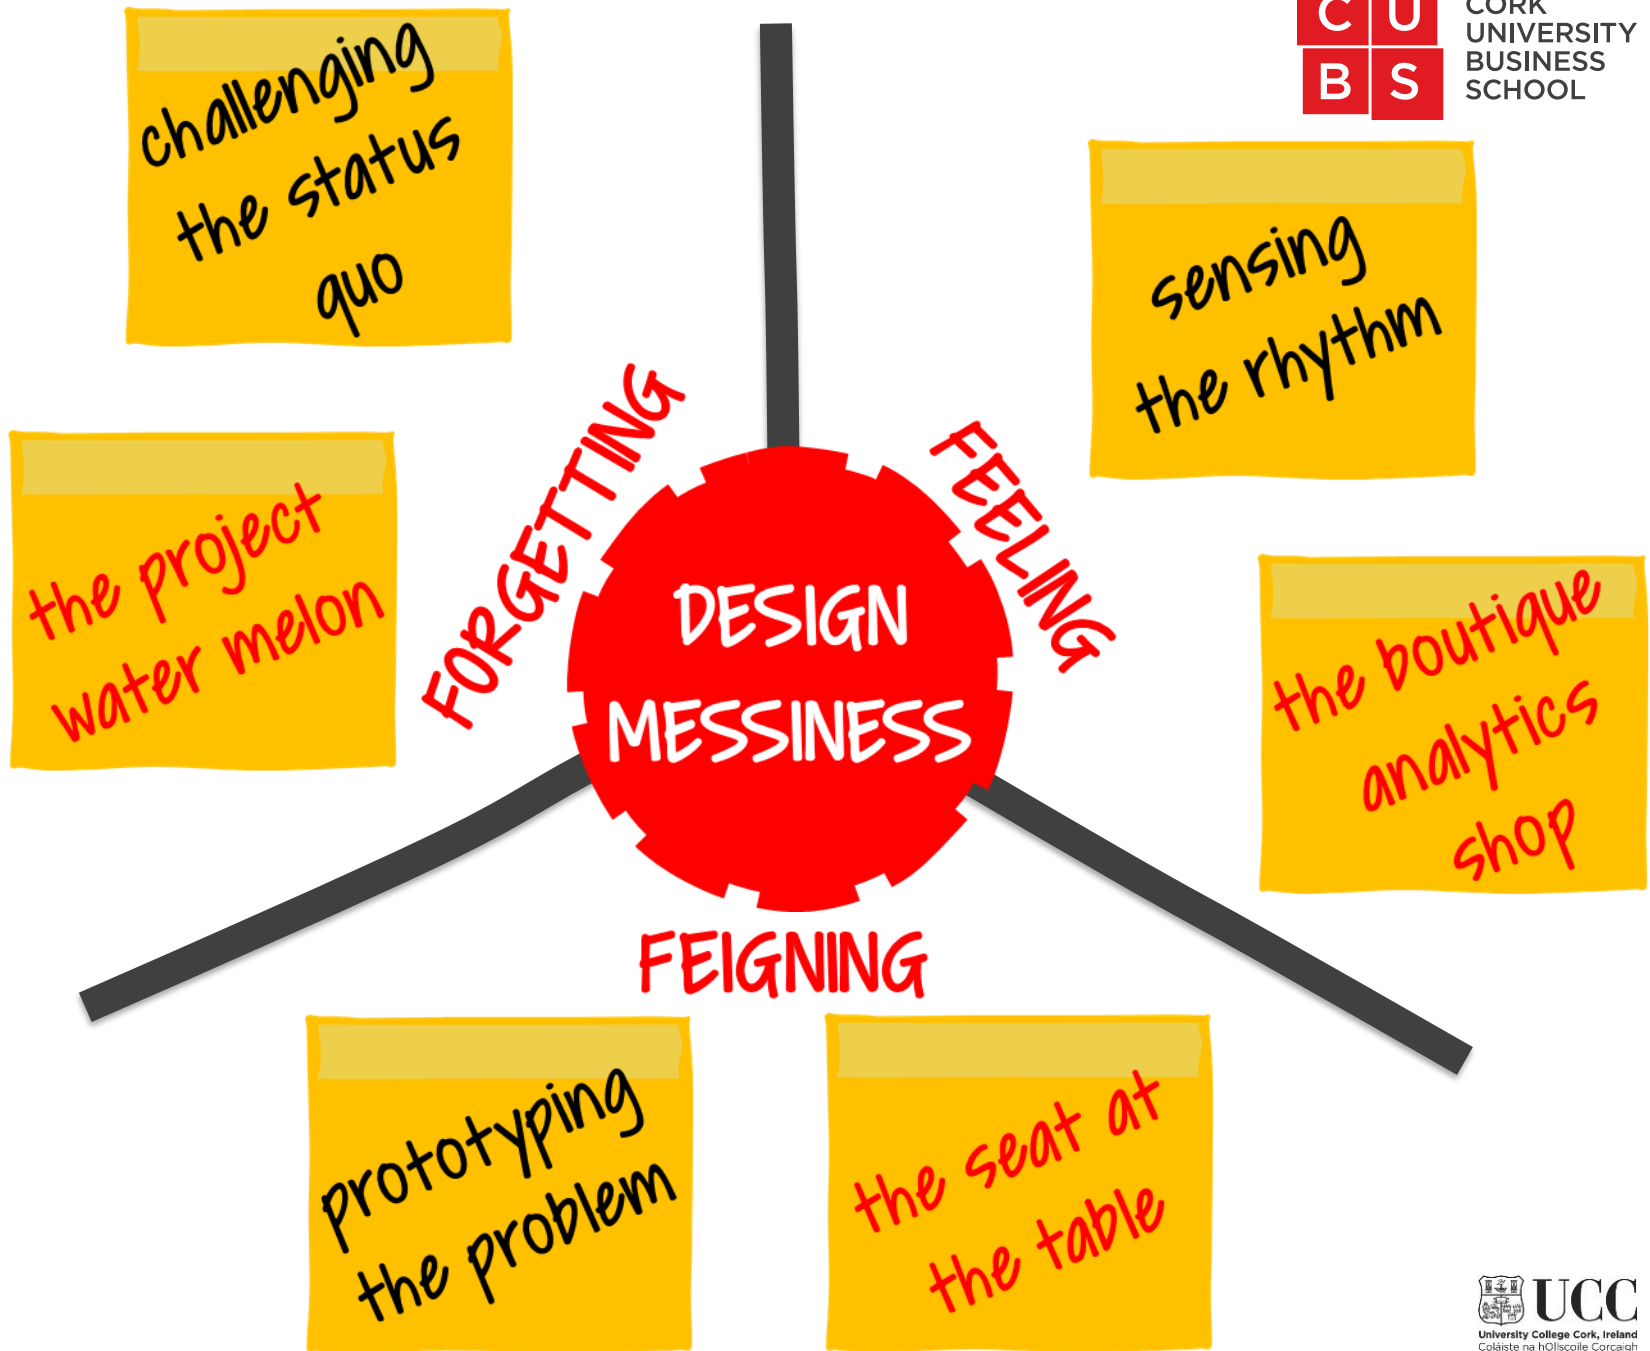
challenging the status quo

C U
B S
CORK UNIVERSITY BUSINESS SCHOOL

sensing the rhythm

FORGETTING

FEELING

DESIGN MESSINESS

the project water melon

the boutique analytics shop

FEIGNING

prototyping the problem

the seat at the table

UCC
University College Cork, Ireland
Coláiste na hOllscoile Corcaigh